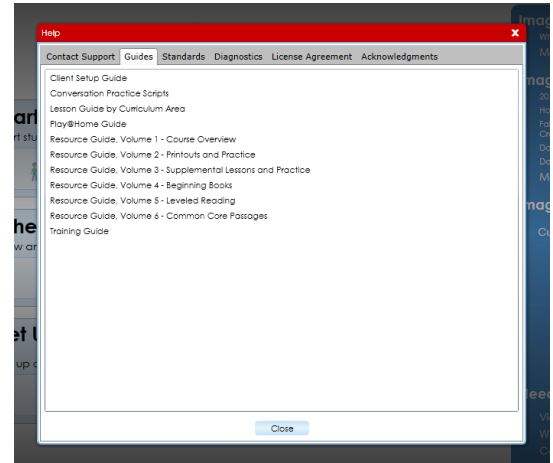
Help

Contact Support | Guides | Standards | Diagnostics | License Agreement | Acknowledgments

Client Setup Guide
Conversation Practice Scripts
Lesson Guide by Curriculum Area
Play@Home Guide
Resource Guide, Volume 1 - Course Overview
Resource Guide, Volume 2 - Printouts and Practice
Resource Guide, Volume 3 - Supplemental Lessons and Practice
Resource Guide, Volume 4 - Beginning Books
Resource Guide, Volume 5 - Leveled Reading
Resource Guide, Volume 6 - Common Core Passages
Training Guide

Close